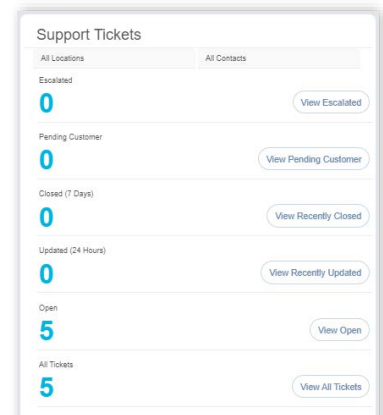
Support Tickets

All Locations

All Contacts

Escalated

0

View Escalated

Pending Customer

0

View Pending Customer

Closed (7 Days)

0

View Recently Closed

Updated (24 Hours)

0

View Recently Updated

Open

5

View Open

All Tickets

5

View All Tickets